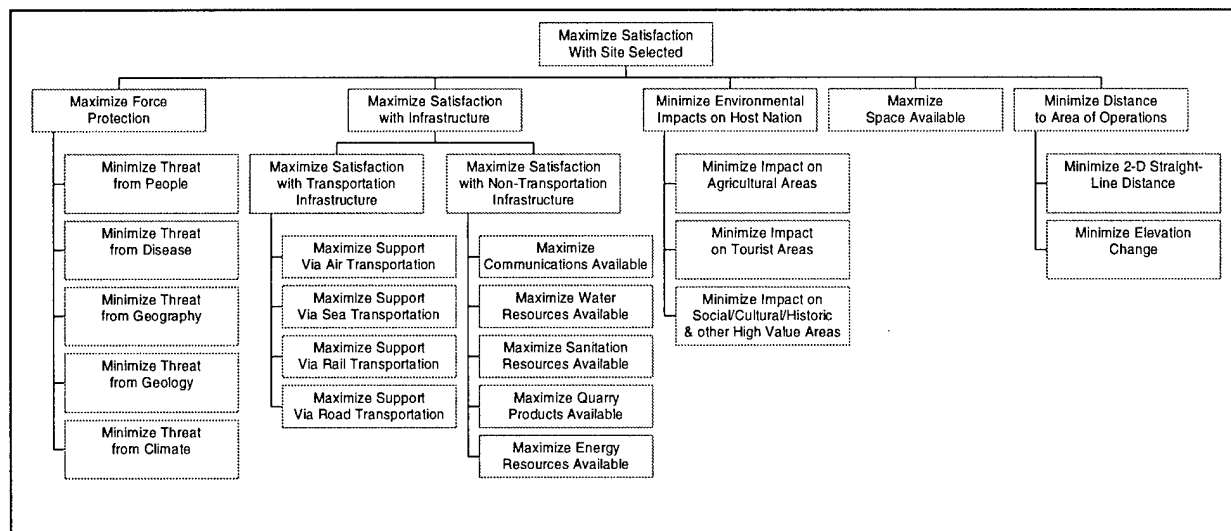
Maximize Satisfaction With Site Selected

Maximize Force Protection

Minimize Threat from People

Minimize Threat from Disease

Minimize Threat from Geography

Minimize Threat from Geology

Minimize Threat from Climate

Maximize Satisfaction with Infrastructure

Maximize Satisfaction with Transportation Infrastructure

Maximize Support Via Air Transportation

Maximize Support Via Sea Transportation

Maximize Support Via Rail Transportation

Maximize Support Via Road Transportation

Maximize Satisfaction with Non-Transportation Infrastructure

Maximize Communications Available

Maximize Water Resources Available

Maximize Sanitation Resources Available

Maximize Quarry Products Available

Maximize Energy Resources Available

Minimize Environmental Impacts on Host Nation

Minimize Impact on Agricultural Areas

Minimize Impact on Tourist Areas

Minimize Impact on Social/Cultural/Historic & other High Value Areas

Maxmize Space Available

Minimize Distance to Area of Operations

Minimize 2-D Straight-Line Distance

Minimize Elevation Change